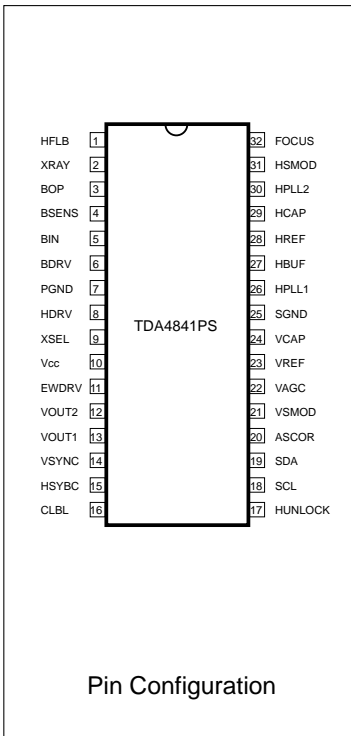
HFLB 1
XRAY 2
BOP 3
BSENS 4
BIN 5
BDRV 6
PGND 7
HDRV 8
XSEL 9
Vcc 10
EWDRV 11
VOUT2 12
VOUT1 13
VSYNC 14
HSYBC 15
CLBL 16

TDA4841PS

32 FOCUS
31 HSMOD
30 HPLL2
29 HCAP
28 HREF
27 HBUF
26 HPLL1
25 SGND
24 VCAP
23 VREF
22 VAGC
21 VSMOD
20 ASCOR
19 SDA
18 SCL
17 HUNLOCK

Pin Configuration